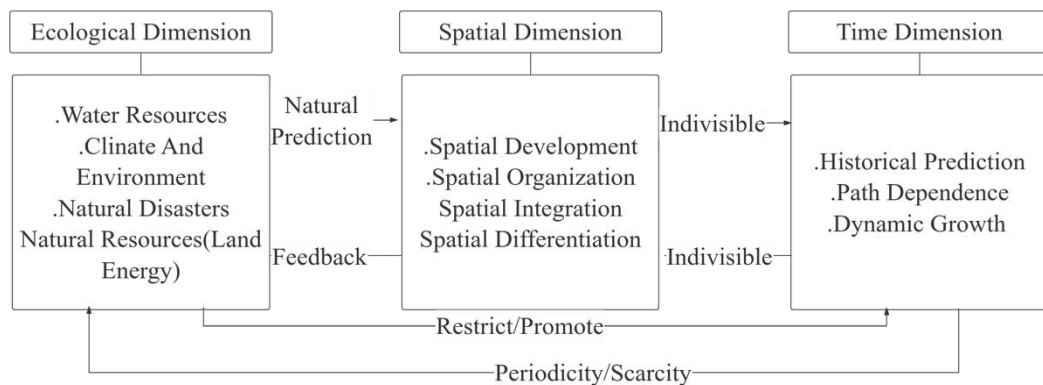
Ecological Dimension

.Water Resources
.Clinate And Environment
.Natural Disasters
Natural Resources(Land Energy)

Natural Prediction

Feedback

Spatial Dimension

.Spatial Development
.Spatial Organization
Spatial Integration
Spatial Differentiation

Indivisible

Indivisible

Time Dimension

.Historical Prediction
.Path Dependence
.Dynamic Growth

Restrict/Promote

Periodicity/Scarcity